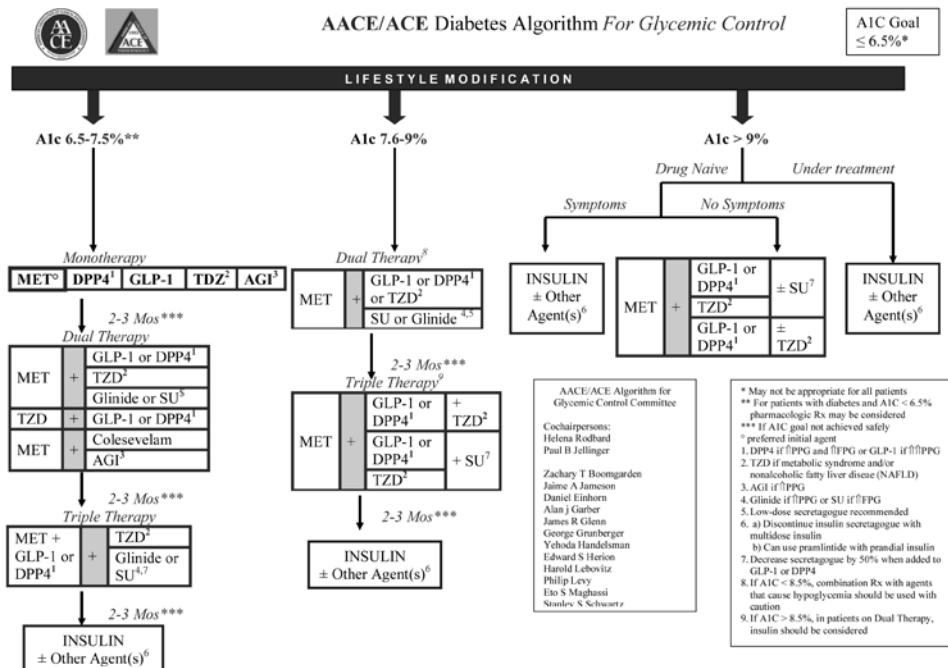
AACE ACE

AACE/ACE Diabetes Algorithm For Glycemic Control

A1C Goal ≤ 6.5%*

LIFESTYLE MODIFICATION

A1c 6.5-7.5%**

A1c 7.6-9%

A1c > 9%

Drug Naive

Under treatment

Symptoms

No Symptoms

Monotherapy

MET° | DPP4$^1$ | GLP-1 | TDZ$^2$ | AGI$^3$

2-3 Mos***

Dual Therapy

| MET | + | GLP-1 or DPP4$^1$ |
|---|---|---|
| | | TZD$^2$ |
| | | Glinide or SU$^5$ |
| TZD | + | GLP-1 or DPP4$^1$ |
| MET | + | Colesevelam |
| | | AGI$^3$ |

2-3 Mos***

Triple Therapy

| MET + GLP-1 or DPP4$^1$ | + | TZD$^2$ |
|---|---|---|
| | | Glinide or SU$^{4,7}$ |

2-3 Mos***

INSULIN ± Other Agent(s)$^6$

Dual Therapy$^8$

| MET | + | GLP-1 or DPP4$^1$ or TZD$^2$ |
|---|---|---|
| | | SU or Glinide $^{4,5}$ |

2-3 Mos***

Triple Therapy$^9$

| MET | + | GLP-1 or DPP4$^1$ | + TZD$^2$ |
|---|---|---|---|
| | | GLP-1 or DPP4$^1$ | + SU$^7$ |
| | | TZD$^2$ | |

2-3 Mos***

INSULIN ± Other Agent(s)$^6$

INSULIN ± Other Agent(s)$^6$

| MET | + | GLP-1 or DPP4$^1$ | ± SU$^7$ |
|---|---|---|---|
| | | TZD$^2$ | |
| | | GLP-1 or DPP4$^1$ | ± TZD$^2$ |

INSULIN ± Other Agent(s)$^6$

AACE/ACE Algorithm for Glycemic Control Committee

Cochairpersons:
Helena Rodbard
Paul B Jellinger

Zachary T Boomgarden
Jaime A Jameson
Daniel Einhorn
Alan j Garber
James R Glenn
George Grunberger
Yehoda Handelsman
Edward S Herion
Harold Lebovitz
Philip Levy
Eto S Maghassi
Stanley S Schwartz

* May not be appropriate for all patients
** For patients with diabetes and A1C < 6.5% pharmacologic Rx may be considered
*** If A1C goal not achieved safely
° preferred initial agent
1. DPP4 if ⇑PPG and ⇑FPG or GLP-1 if ⇑⇑PPG
2. TZD if metabolic syndrome and/or nonalcoholic fatty liver disease (NAFLD)
3. AGI if ⇑PPG
4. Glinide if ⇑PPG or SU if ⇑FPG
5. Low-dose secretagogue recommended
6. a) Discontinue insulin secretagogue with multidose insulin
b) Can use pramlintide with prandial insulin
7. Decrease secretagogue by 50% when added to GLP-1 or DPP4
8. If A1C < 8.5%, combination Rx with agents that cause hypoglycemia should be used with caution
9. If A1C > 8.5%, in patients on Dual Therapy, insulin should be considered